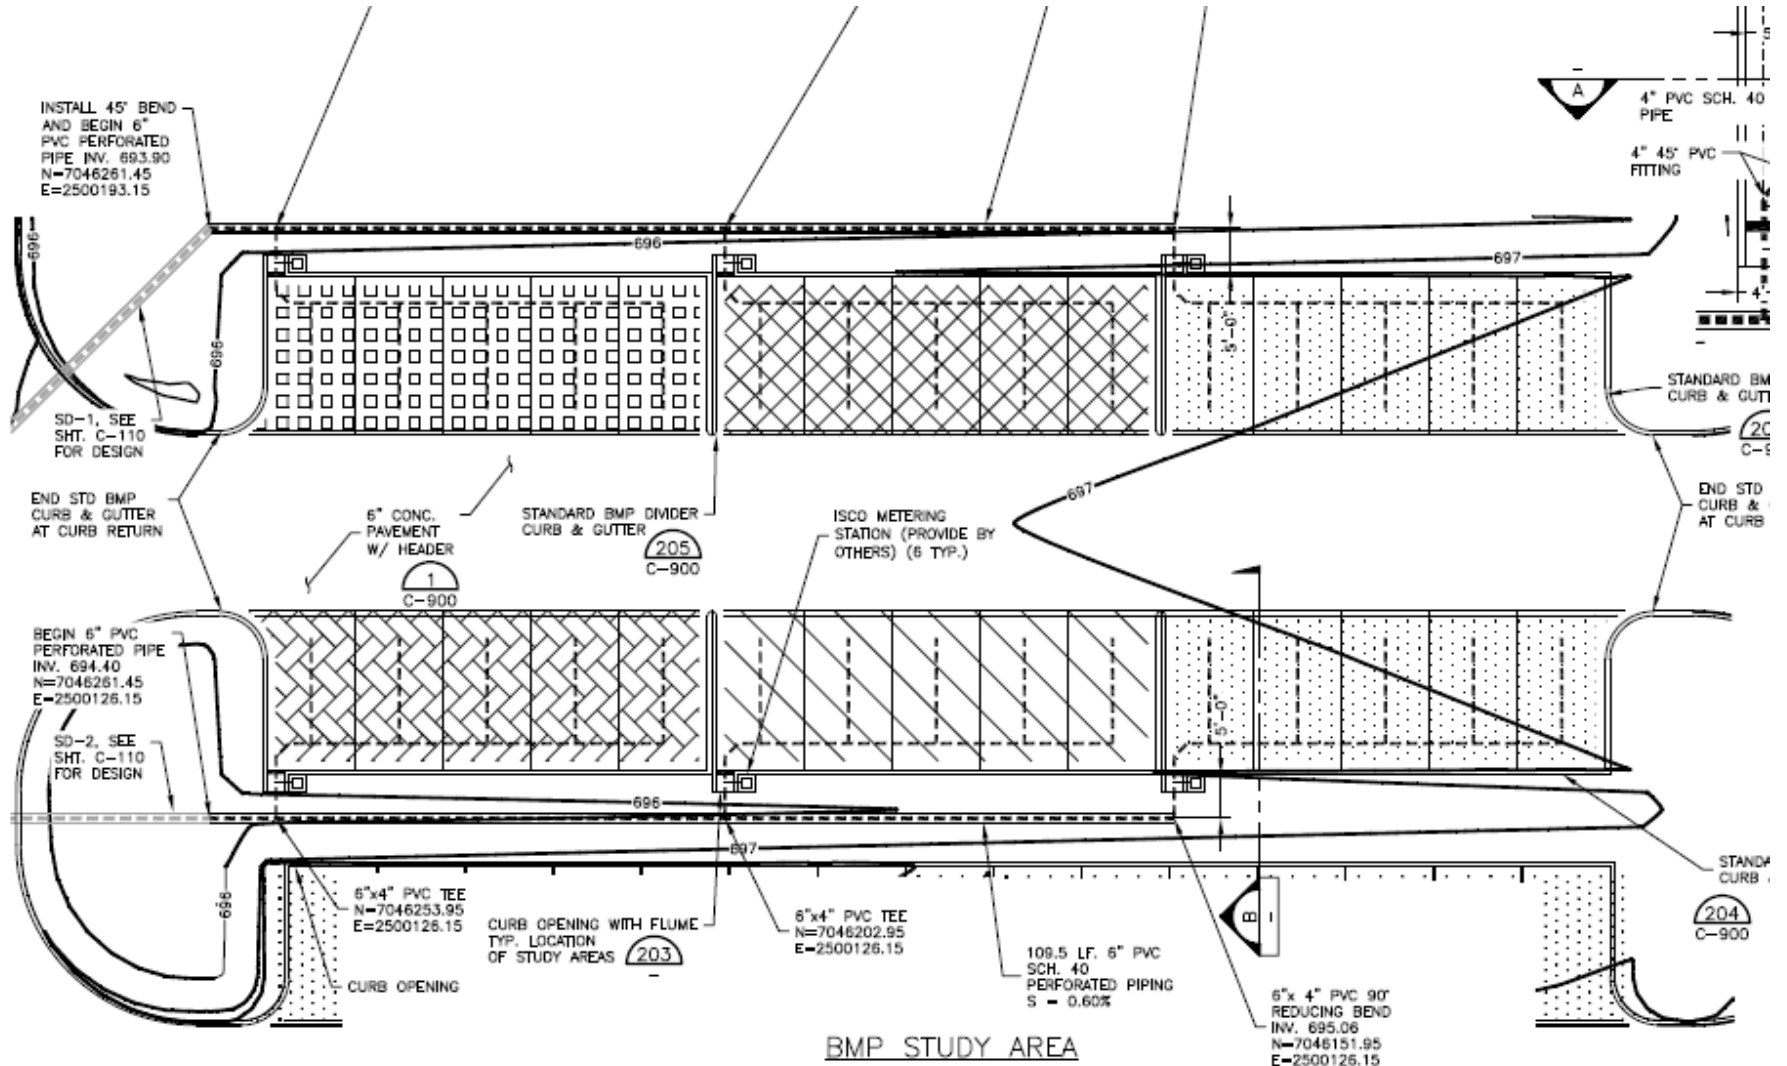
INSTALL 45° BEND AND BEGIN 6" PVC PERFORATED PIPE INV. 693.90 N=7046261.45 E=2500193.15

A

4" PVC SCH. 40 PIPE

4" 45° PVC FITTING

696

696

697

696

5'-0"

4'

SD-1, SEE SHT. C-110 FOR DESIGN

STANDARD BM CURB & GUTT

20 C-9

END STD BMP CURB & GUTTER AT CURB RETURN

6" CONC. PAVEMENT W/ HEADER

1 C-900

STANDARD BMP DIVIDER CURB & GUTTER

205 C-900

ISCO METERING STATION (PROVIDE BY OTHERS) (6 TYP.)

697

END STD CURB & AT CURB

BEGIN 6" PVC PERFORATED PIPE INV. 694.40 N=7046261.45 E=2500126.15

SD-2, SEE SHT. C-110 FOR DESIGN

5'-0"

696

697

698

STANDA CURB

6"x4" PVC TEE N=7046253.95 E=2500126.15

CURB OPENING WITH FLUME TYP. LOCATION OF STUDY AREAS 203

6"x4" PVC TEE N=7046202.95 E=2500126.15

B

109.5 LF. 6" PVC SCH. 40 PERFORATED PIPING S = 0.60%

204 C-900

CURB OPENING

6"x 4" PVC 90° REDUCING BEND INV. 695.06 N=7046151.95 E=2500126.15

BMP STUDY AREA